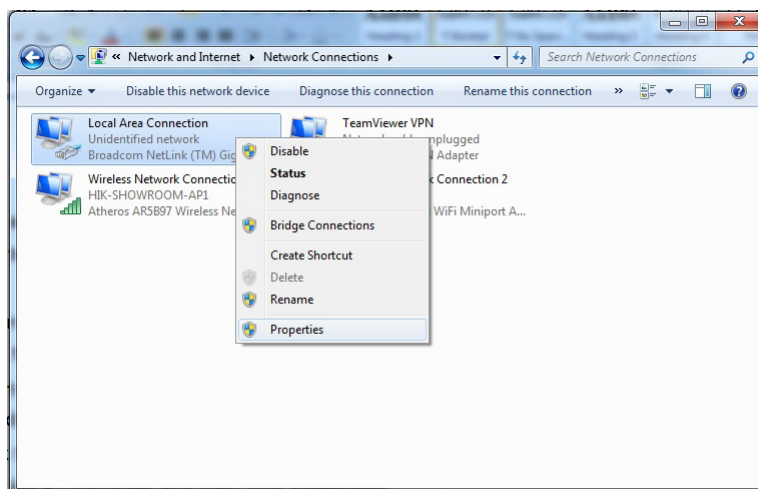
« Network and Internet ▸ Network Connections ▸

Search Network Connections

Organize ▾ Disable this network device Diagnose this connection Rename this connection »

Local Area Connection
Unidentified network
Broadcom NetLink (TM) Gig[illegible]

TeamViewer VPN
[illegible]nplugged
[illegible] Adapter

Wireless Network Connectio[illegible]
HIK-SHOWROOM-AP1
Atheros AR5B97 Wireless Ne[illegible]

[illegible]k Connection 2
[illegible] WiFi Miniport A...

Disable
Status
Diagnose
Bridge Connections
Create Shortcut
Delete
Rename
Properties